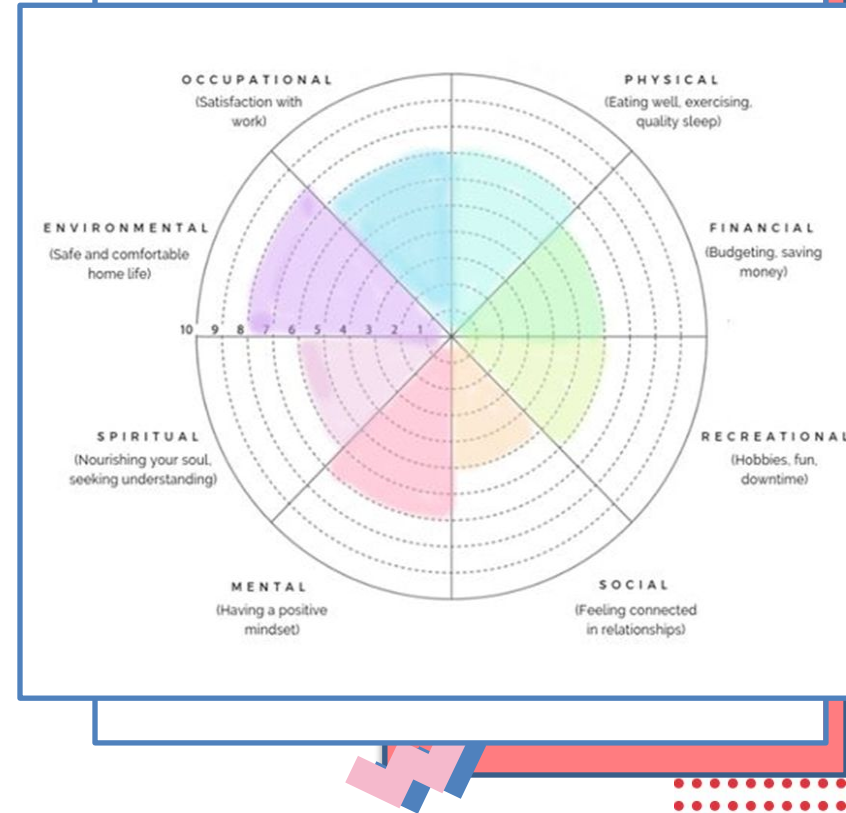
OCCUPATIONAL
(Satisfaction with work)

PHYSICAL
(Eating well, exercising, quality sleep)

ENVIRONMENTAL
(Safe and comfortable home life)

FINANCIAL
(Budgeting, saving money)

10 9 8 7 6 5 4 3 2 1

SPIRITUAL
(Nourishing your soul, seeking understanding)

RECREATIONAL
(Hobbies, fun, downtime)

MENTAL
(Having a positive mindset)

SOCIAL
(Feeling connected in relationships)